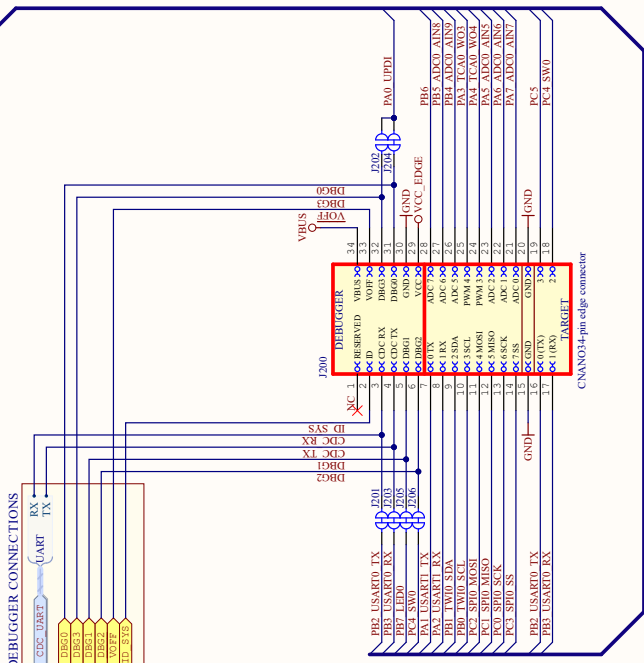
DEBUGGER CONNECTIONS

PA0 UPDI
PB6
PB5 ADC0 AIN8
PB4 ADC0 AIN9
PA3 TCA0 WO3
PA4 TCA0 WO4
PA5 ADC0 AIN5
PA6 ADC0 AIN6
PA7 ADC0 AIN7
PC5
PC4 SW0

J202
J204
DBG0
DBG3
GND
VCC_EDGE
VOFF
VBUS
GND

J200
DEBUGGER
TARGET
CNANO34-pin edge connector

| Pin | Debugger | Target | Pin |
|---|---|---|---|
| 34 | VBUS | | |
| 33 | VOFF | | |
| 32 | DBG3 | | |
| 31 | DBG0 | | |
| 30 | GND | | |
| 29 | VCC | | |
| 28 | | ADC 7 | |
| 27 | | ADC 6 | |
| 26 | | ADC 5 | |
| 25 | | PWM 4 | |
| 24 | | PWM 3 | |
| 23 | | ADC 2 | |
| 22 | | ADC 1 | |
| 21 | | ADC 0 | |
| 20 | | GND | |
| 19 | | 3 | |
| 18 | | 2 | |
| 1 | RESERVED | | |
| 2 | ID | | |
| 3 | CDC RX | | |
| 4 | CDC TX | | |
| 5 | DBG1 | | |
| 6 | DBG2 | | |
| 7 | | 0 TX | |
| 8 | | 1 RX | |
| 9 | | 2 SDA | |
| 10 | | 3 SCL | |
| 11 | | 4 MOSI | |
| 12 | | 5 MISO | |
| 13 | | 6 SCK | |
| 14 | | 7 SS | |
| 15 | | GND | |
| 16 | | 0 (TX) | |
| 17 | | 1 (RX) | |

NC
ID_SYS
CDC_RX
CDC_TX
DBG1
DBG2
GND

J201
J203
J205
J206

RX
TX
UART
CDC_UART
DBG0
DBG3
DBG1
DBG2
VOFF
ID_SYS

PB2 USART0 TX
PB3 USART0 RX
PB7 LED0
PC4 SW0
PA1 USART1 TX
PA2 USART1 RX
PB1 TWI0 SDA
PB0 TWI0 SCL
PC2 SPI0 MOSI
PC1 SPI0 MISO
PC0 SPI0 SCK
PC3 SPI0 SS
PB2 USART0 TX
PB3 USART0 RX